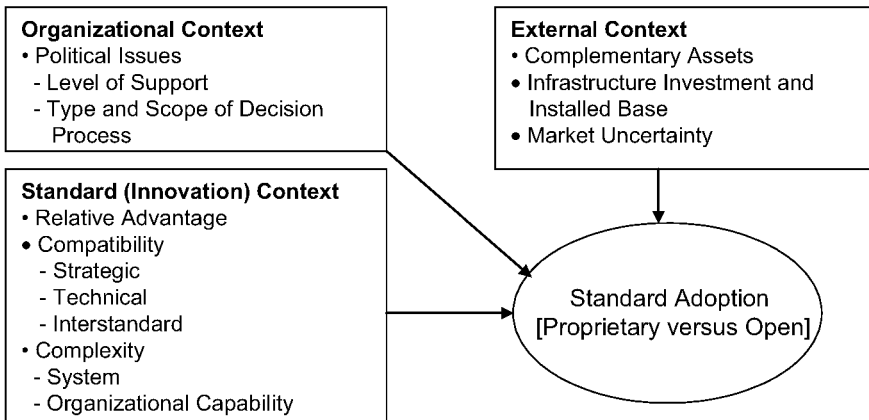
**Organizational Context**
• Political Issues
- Level of Support
- Type and Scope of Decision Process

**External Context**
• Complementary Assets
• Infrastructure Investment and Installed Base
• Market Uncertainty

**Standard (Innovation) Context**
• Relative Advantage
• Compatibility
- Strategic
- Technical
- Interstandard
• Complexity
- System
- Organizational Capability

Standard Adoption [Proprietary versus Open]